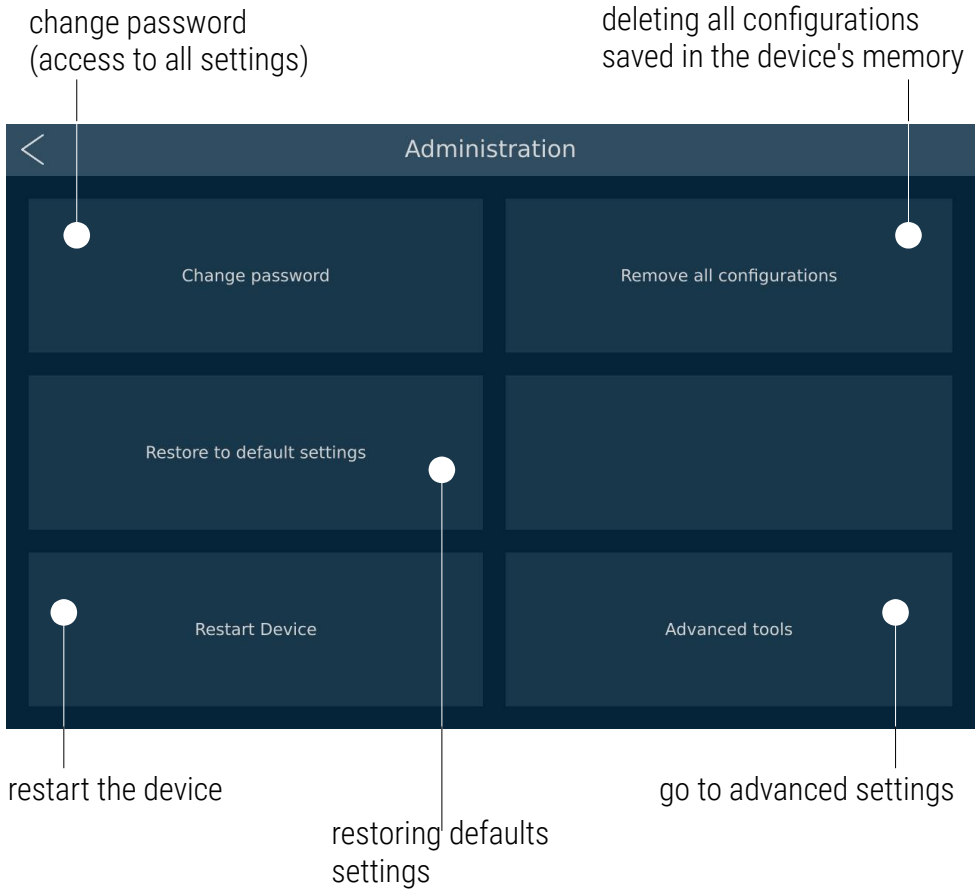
change password
(access to all settings)

deleting all configurations
saved in the device's memory

<
Administration

Change password

Remove all configurations

Restore to default settings

Restart Device

Advanced tools

restart the device

restoring defaults
settings

go to advanced settings